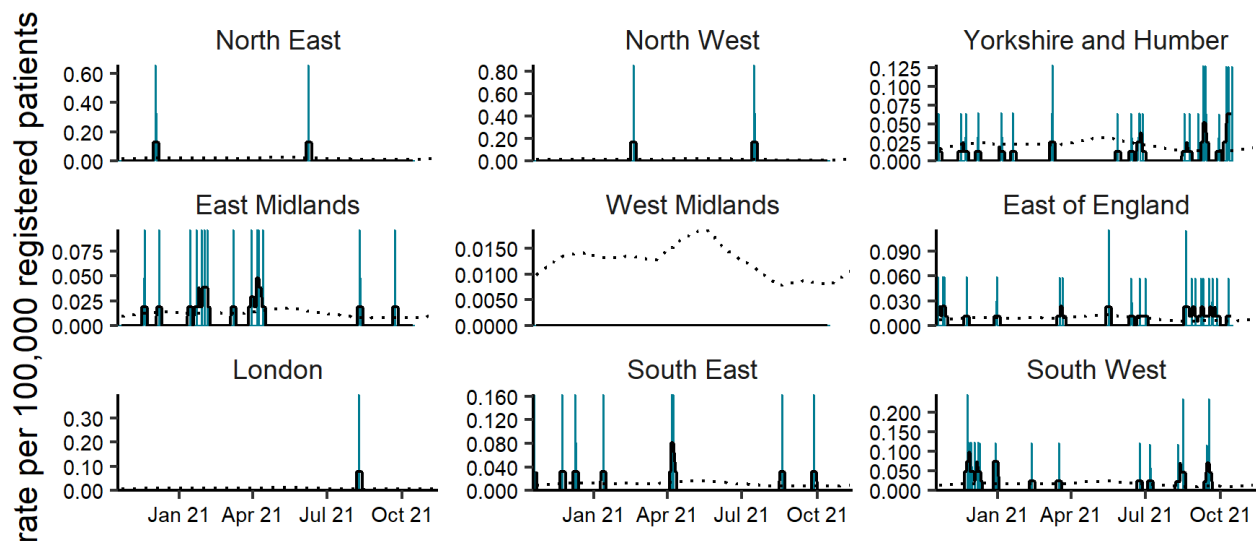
rate per 100,000 registered patients

North East
0.60
0.40
0.20
0.00

North West
0.80
0.60
0.40
0.20
0.00

Yorkshire and Humber
0.125
0.100
0.075
0.050
0.025
0.000

East Midlands
0.075
0.050
0.025
0.000

West Midlands
0.0150
0.0100
0.0050
0.0000

East of England
0.090
0.060
0.030
0.000

London
0.30
0.20
0.10
0.00
Jan 21
Apr 21
Jul 21
Oct 21

South East
0.160
0.120
0.080
0.040
0.000
Jan 21
Apr 21
Jul 21
Oct 21

South West
0.200
0.150
0.100
0.050
0.000
Jan 21
Apr 21
Jul 21
Oct 21